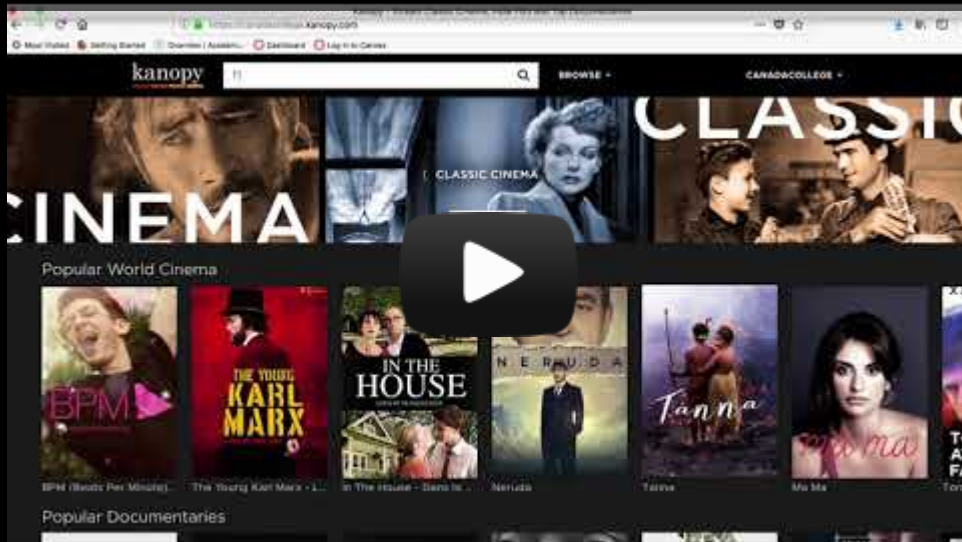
Kanopy - Stream Classic Cinema, Indie Film and Top Documentaries

https://canadacollege.kanopy.com

Most Visited  Getting Started  Overview | Academic  Dashboard  Log in to Canvas

kanopy

BROWSE

CANADACOLLEGE

CINEMA

CLASSIC CINEMA

CLASSIC

Popular World Cinema

BPM

THE YOUNG KARL MARX

IN THE HOUSE

NERUDA

Tanna

ma ma

BPM (Beats Per Minute)...

The Young Karl Marx - L...

In The House - Dans la ...

Neruda

Tanna

Ma Ma

Popular Documentaries